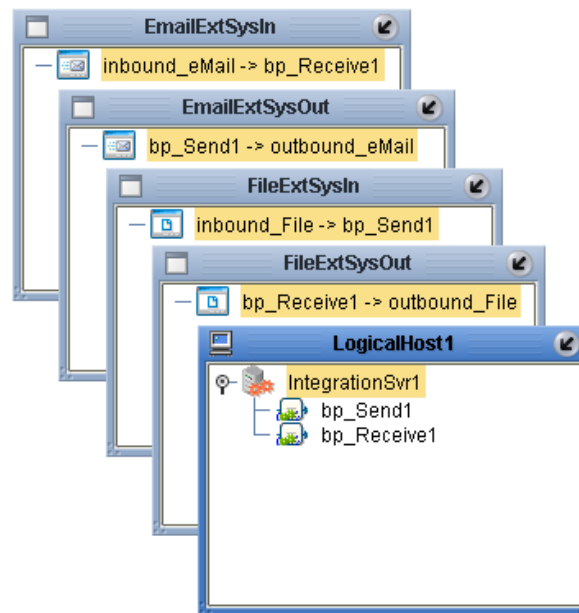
EmailExtSysIn

inbound_eMail -> bp_Receive1

EmailExtSysOut

bp_Send1 -> outbound_eMail

FileExtSysIn

inbound_File -> bp_Send1

FileExtSysOut

bp_Receive1 -> outbound_File

LogicalHost1

IntegrationSvr1

bp_Send1

bp_Receive1